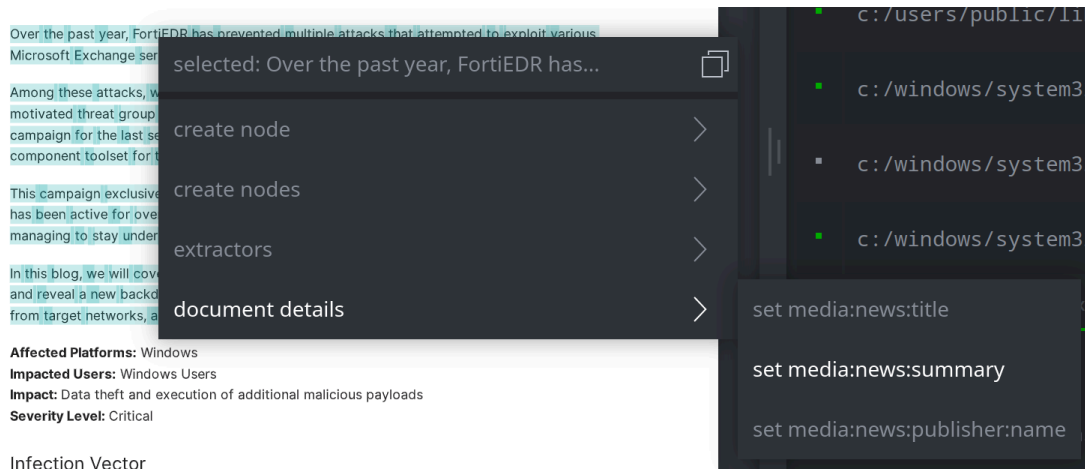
Over the past year, FortiEDR has prevented multiple attacks that attempted to exploit various Microsoft Exchange ser

Among these attacks, w motivated threat group campaign for the last se component toolset for t

This campaign exclusive has been active for ove managing to stay under

In this blog, we will cove and reveal a new backd from target networks, a

selected: Over the past year, FortiEDR has...

create node

create nodes

extractors

document details

set media:news:title

set media:news:summary

set media:news:publisher:name

c:/users/public/li

c:/windows/system3

c:/windows/system3

c:/windows/system3

**Affected Platforms:** Windows
**Impacted Users:** Windows Users
**Impact:** Data theft and execution of additional malicious payloads
**Severity Level:** Critical

Infection Vector